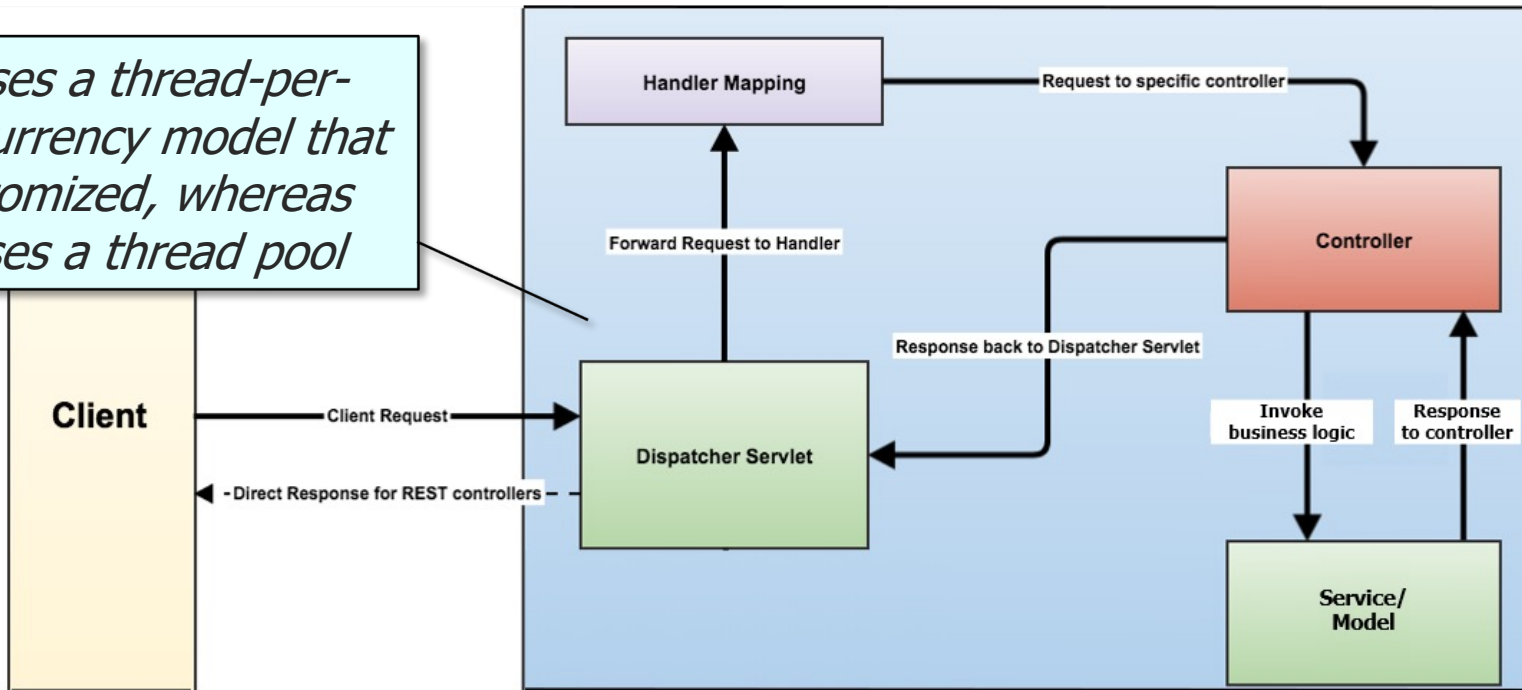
ses a thread-per-
urrency model that
omized, whereas
ses a thread pool

Handler Mapping

Request to specific controller

Forward Request to Handler

Controller

Response back to Dispatcher Servlet

Client

Client Request

Dispatcher Servlet

Invoke business logic

Response to controller

Direct Response for REST controllers

Service/ Model